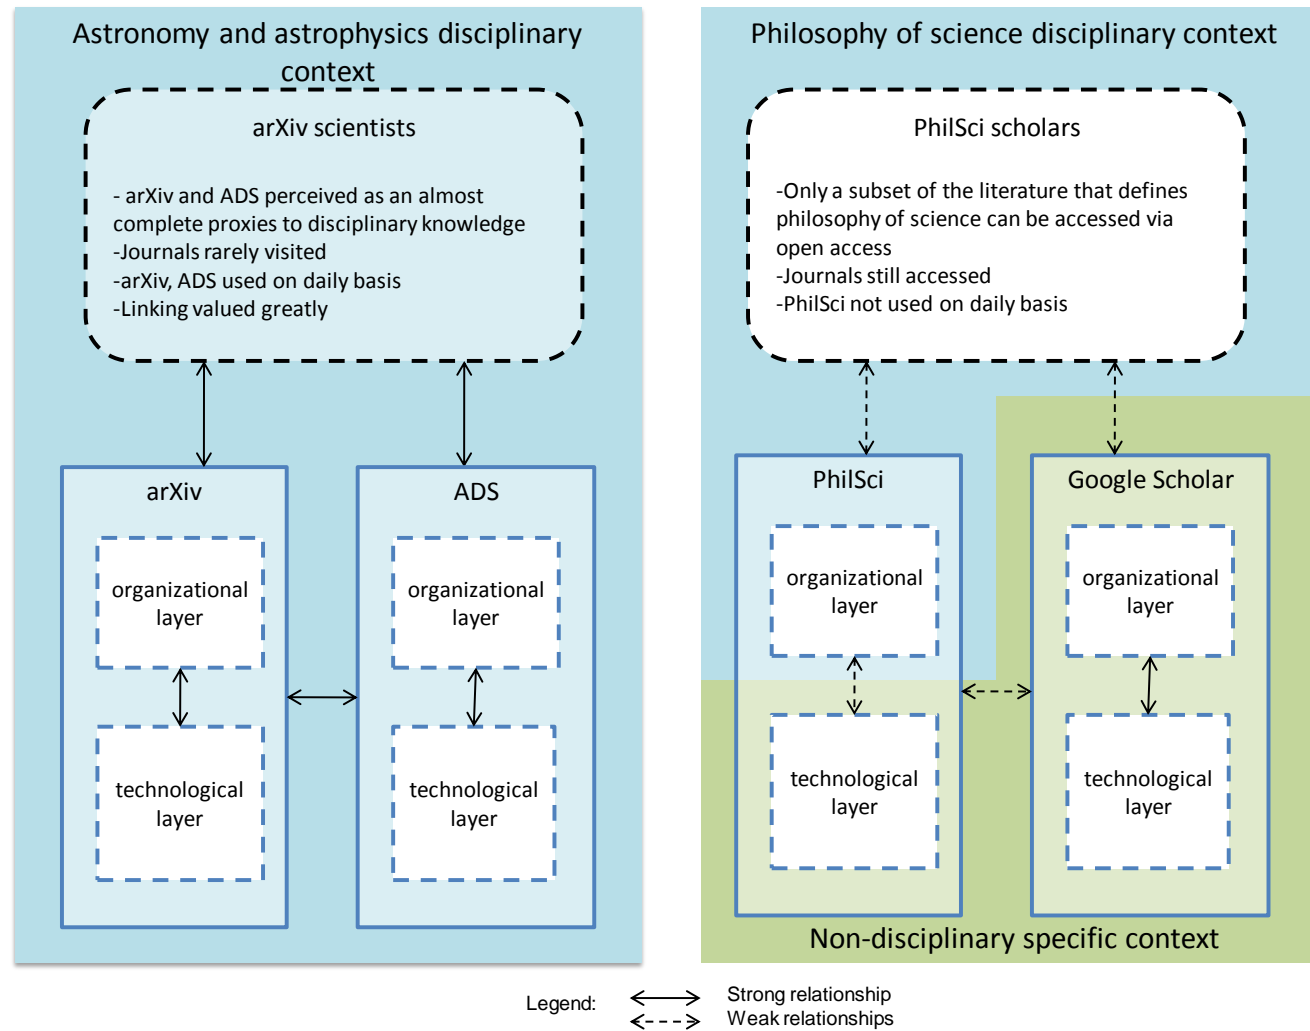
Astronomy and astrophysics disciplinary context

arXiv scientists

- arXiv and ADS perceived as an almost complete proxies to disciplinary knowledge
-Journals rarely visited
-arXiv, ADS used on daily basis
-Linking valued greatly

arXiv

organizational layer

technological layer

ADS

organizational layer

technological layer

Philosophy of science disciplinary context

PhilSci scholars

-Only a subset of the literature that defines philosophy of science can be accessed via open access
-Journals still accessed
-PhilSci not used on daily basis

PhilSci

organizational layer

technological layer

Google Scholar

organizational layer

technological layer

Non-disciplinary specific context

Legend: Strong relationship
Weak relationships